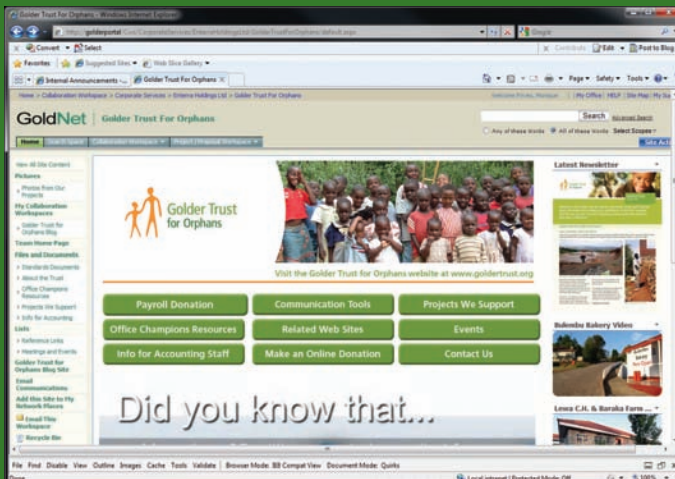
Golder Trust For Orphans - Windows Internet Explorer

http://goldportal/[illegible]/GolderTrustForOrphans/default.aspx

Google

Convert Select

Contribute Edit Post to Blog

Favorites Suggested Sites Web Slice Gallery

Internal Announcements Golder Trust For Orphans

Page Safety Tools

Home > Collaboration Workspace > Corporate Services > Enterra Holdings Ltd > Golder Trust For Orphans

Welcome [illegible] | My Office | HELP | Site Map | My Su

GoldNet | Golder Trust For Orphans

Search Advanced Search

Any of these words All of these words Select Scopes

Home Search Space Collaboration Workspace Project Unique Workspace

Site Act

View All Site Content
Pictures
Photos from Our Projects
My Collaboration Workspaces
Golder Trust for Orphans Blog
Team Home Page
Files and Documents
Standards Documents
About the Trust
Office Champions Resources
Projects We Support
Info for Accounting
Lists
Reference Links
Meetings and Events
Golder Trust for Orphans Blog Site
Email Communications
Add this Site to My Network Places
Email This Workspace
Recycle Bin

Golder Trust for Orphans

Visit the Golder Trust for Orphans website at www.goldertrust.org

Payroll Donation
Communication Tools
Projects We Support
Office Champions Resources
Related Web Sites
Events
Info for Accounting Staff
Make an Online Donation
Contact Us

Did you know that...

Latest Newsletter

Bulembu Bakery Video

Lewa C.H. & Baraka Farm ...

File Find Disable View Outline Images Cache Tools Validate Browser Mode: IE8 Compat View Document Mode: Quirks

Done Local intranet | Protected Mode: Off 100%